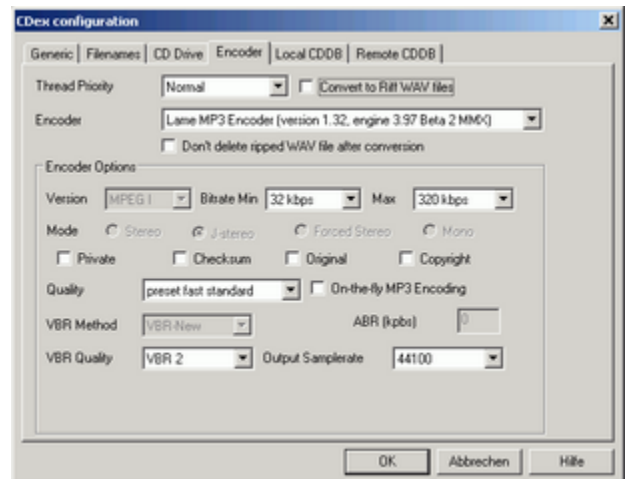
CDex configuration

Generic | Filenames | CD Drive | Encoder | Local CDDB | Remote CDDB

Thread Priority Normal Convert to Riff WAV files

Encoder Lame MP3 Encoder (version 1.32, engine 3.97 Beta 2 MMX)

Don't delete ripped WAV file after conversion

Encoder Options

Version MPEG I Bitrate Min 32 kbps Max 320 kbps

Mode Stereo J-stereo Forced Stereo Mono

Private Checksum Original Copyright

Quality preset fast standard On-the-fly MP3 Encoding

VBR Method VBR-New ABR (kpbs) 0

VBR Quality VBR 2 Output Samplerate 44100

OK Abbrechen Hilfe